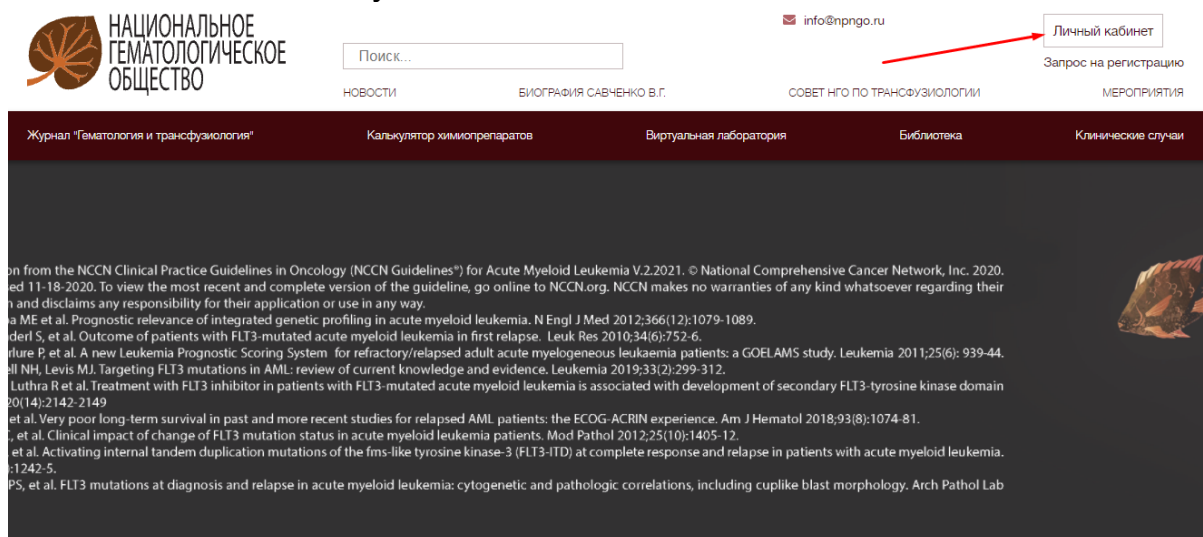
НАЦИОНАЛЬНОЕ ГЕМАТОЛОГИЧЕСКОЕ ОБЩЕСТВО

info@npngo.ru

Поиск...

Личный кабинет

Запрос на регистрацию

НОВОСТИ БИОГРАФИЯ САВЧЕНКО В.Г. СОВЕТ НГО ПО ТРАНСФУЗИОЛОГИИ МЕРОПРИЯТИЯ

Журнал "Гематология и трансфузиология" Калькулятор химиопрепаратов Виртуальная лаборатория Библиотека Клинические случаи

on from the NCCN Clinical Practice Guidelines in Oncology (NCCN Guidelines®) for Acute Myeloid Leukemia V.2.2021. © National Comprehensive Cancer Network, Inc. 2020. sed 11-18-2020. To view the most recent and complete version of the guideline, go online to NCCN.org. NCCN makes no warranties of any kind whatsoever regarding their n and disclaims any responsibility for their application or use in any way.
a ME et al. Prognostic relevance of integrated genetic profiling in acute myeloid leukemia. N Engl J Med 2012;366(12):1079-1089.
derl S, et al. Outcome of patients with FLT3-mutated acute myeloid leukemia in first relapse. Leuk Res 2010;34(6):752-6.
rlure P, et al. A new Leukemia Prognostic Scoring System for refractory/relapsed adult acute myelogeneous leukaemia patients: a GOELAMS study. Leukemia 2011;25(6): 939-44.
ll NH, Levis MJ. Targeting FLT3 mutations in AML: review of current knowledge and evidence. Leukemia 2019;33(2):299-312.
Luthra R et al. Treatment with FLT3 inhibitor in patients with FLT3-mutated acute myeloid leukemia is associated with development of secondary FLT3-tyrosine kinase domain 20(14):2142-2149
et al. Very poor long-term survival in past and more recent studies for relapsed AML patients: the ECOG-ACRIN experience. Am J Hematol 2018;93(8):1074-81.
, et al. Clinical impact of change of FLT3 mutation status in acute myeloid leukemia patients. Mod Pathol 2012;25(10):1405-12.
et al. Activating internal tandem duplication mutations of the fms-like tyrosine kinase-3 (FLT3-ITD) at complete response and relapse in patients with acute myeloid leukemia. ):1242-5.
PS, et al. FLT3 mutations at diagnosis and relapse in acute myeloid leukemia: cytogenetic and pathologic correlations, including cuplike blast morphology. Arch Pathol Lab